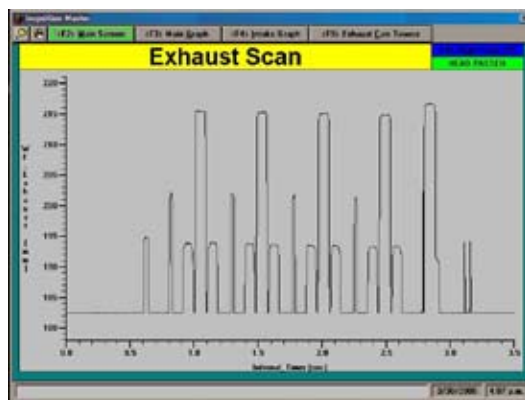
Inspection Master

(F2) Main Screen | (F3) Main Graph | (F4) Intake Graph | (F5) Exhaust Cam Timing

Exhaust Scan

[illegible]

HEAD FASTEN

320
285
250
215
200
175
150
125
100

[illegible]

0.0 0.5 1.0 1.5 2.0 2.5 3.0 3.5

Interval_Time [sec]

2/20/2008 | 4:57 p.m.